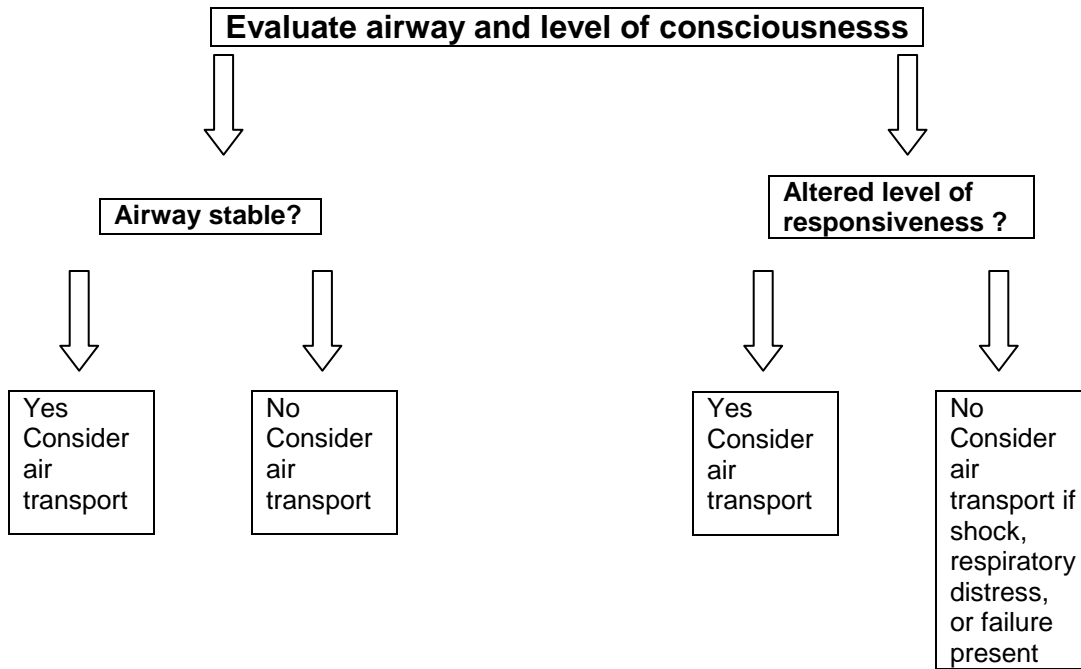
Evaluate airway and level of consciousnesss

Airway stable?

Altered level of responsiveness ?

Yes Consider air transport

No Consider air transport

Yes Consider air transport

No Consider air transport if shock, respiratory distress, or failure present